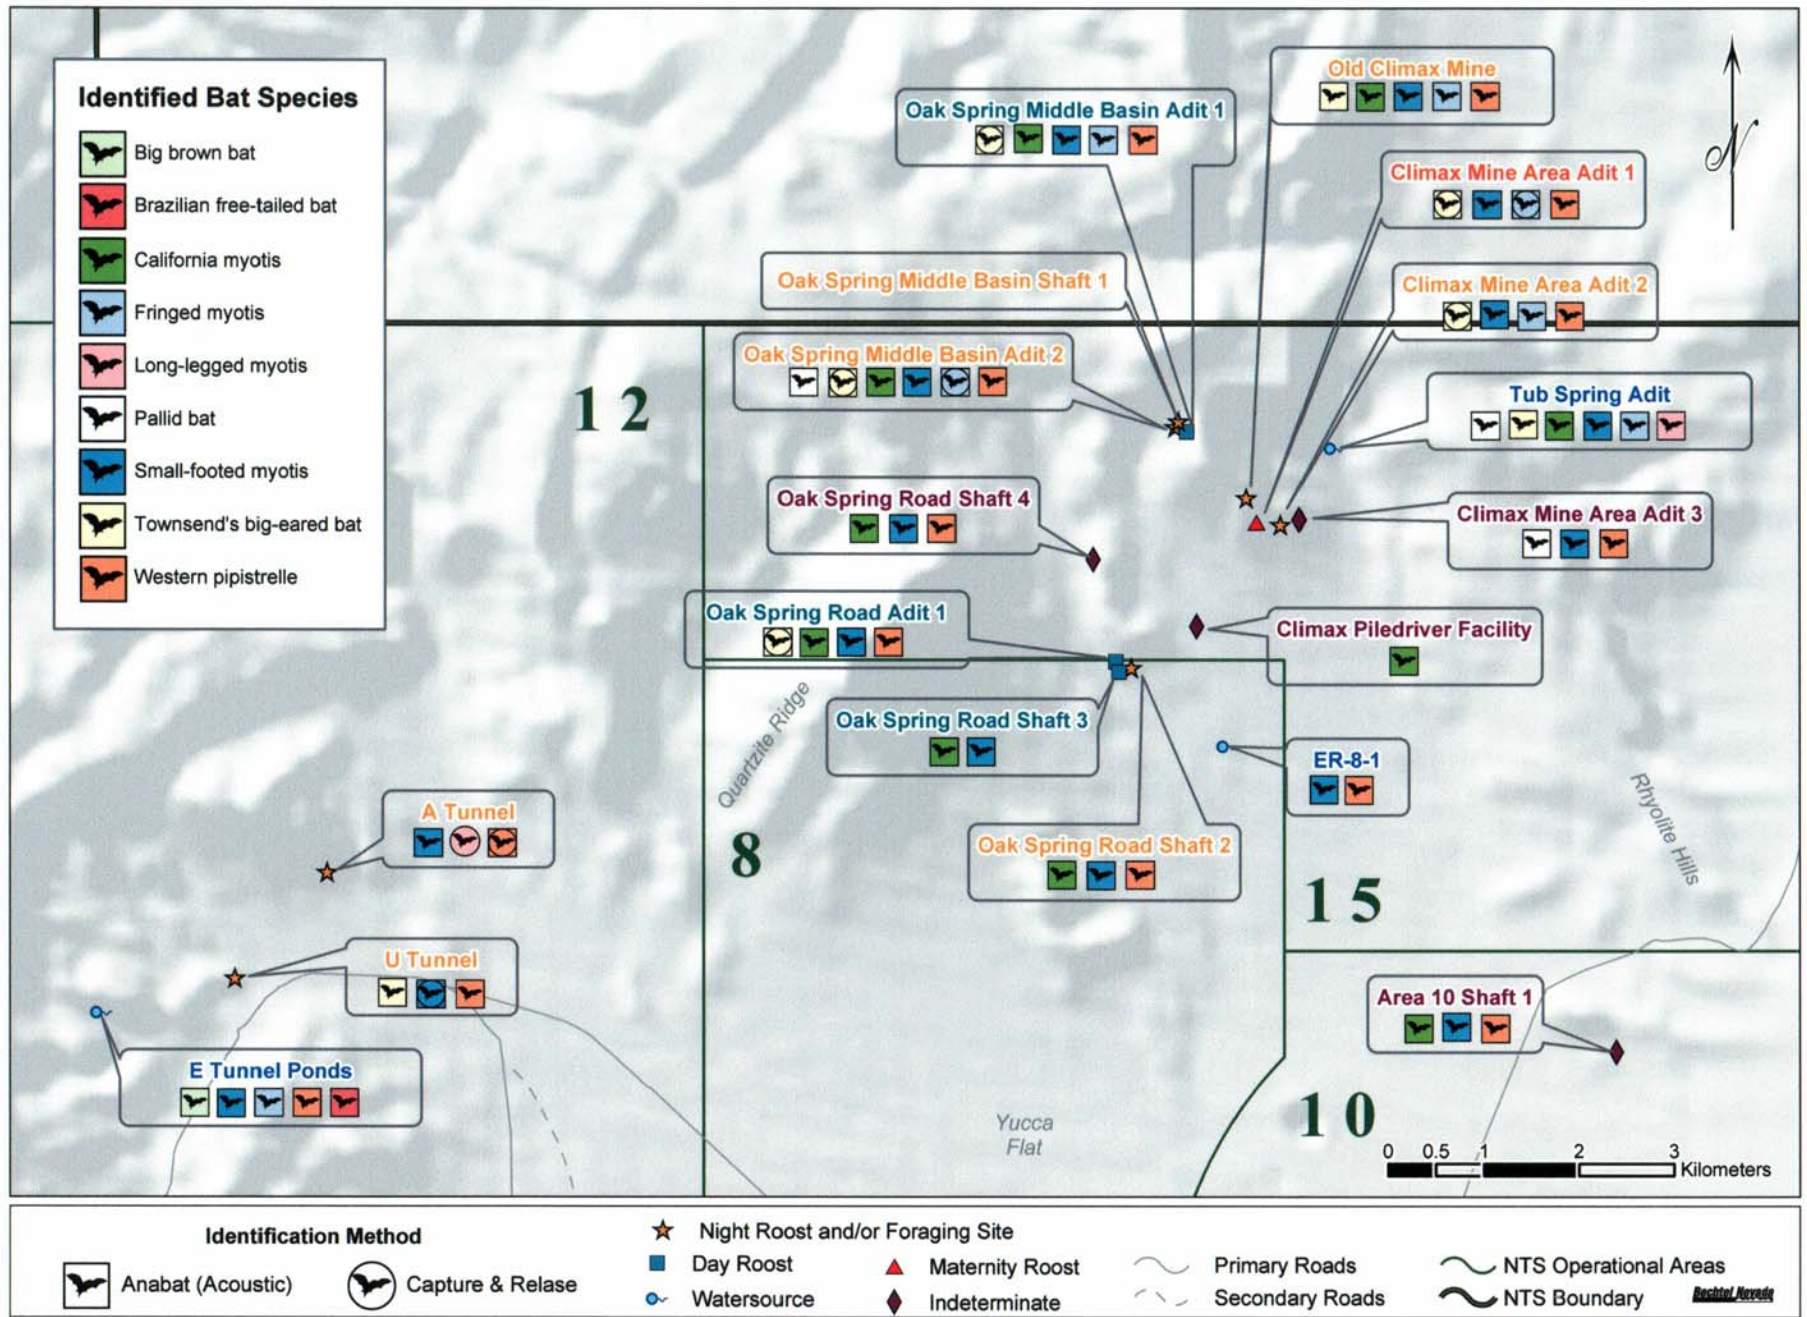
Identified Bat Species

Big brown bat

Brazilian free-tailed bat

California myotis

Fringed myotis

Long-legged myotis

Pallid bat

Small-footed myotis

Townsend's big-eared bat

Western pipistrelle

Oak Spring Middle Basin Adit 1

Old Climax Mine

N

Climax Mine Area Adit 1

Oak Spring Middle Basin Shaft 1

Climax Mine Area Adit 2

Oak Spring Middle Basin Adit 2

12

Tub Spring Adit

Oak Spring Road Shaft 4

Climax Mine Area Adit 3

Oak Spring Road Adit 1

Climax Piledriver Facility

Quartzite Ridge

Oak Spring Road Shaft 3

ER-8-1

Rhyolite Hills

A Tunnel

8

Oak Spring Road Shaft 2

15

U Tunnel

Area 10 Shaft 1

E Tunnel Ponds

Yucca Flat

10

0 0.5 1 2 3 Kilometers

Identification Method

Anabat (Acoustic)

Capture & Relase

Night Roost and/or Foraging Site

Day Roost

Maternity Roost

Watersource

Indeterminate

Primary Roads

Secondary Roads

NTS Operational Areas

NTS Boundary

Bechtel Nevada